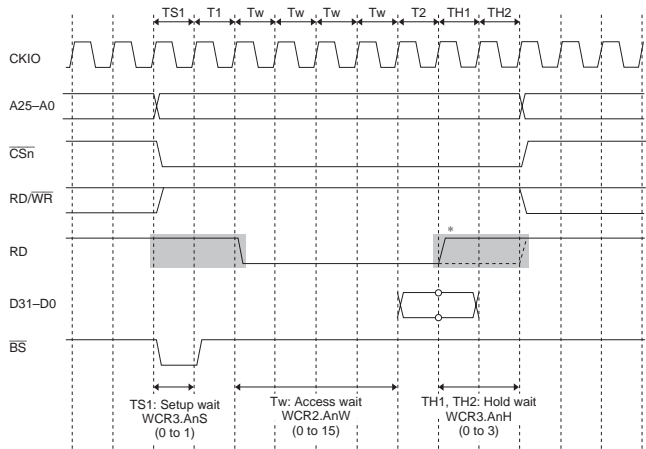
TS1 T1 Tw Tw Tw Tw T2 TH1 TH2

CKIO

A25–A0

$\overline{CSn}$

RD/$\overline{WR}$

RD

*

D31–D0

$\overline{BS}$

TS1: Setup wait
WCR3.AnS
(0 to 1)

Tw: Access wait
WCR2.AnW
(0 to 15)

TH1, TH2: Hold wait
WCR3.AnH
(0 to 3)